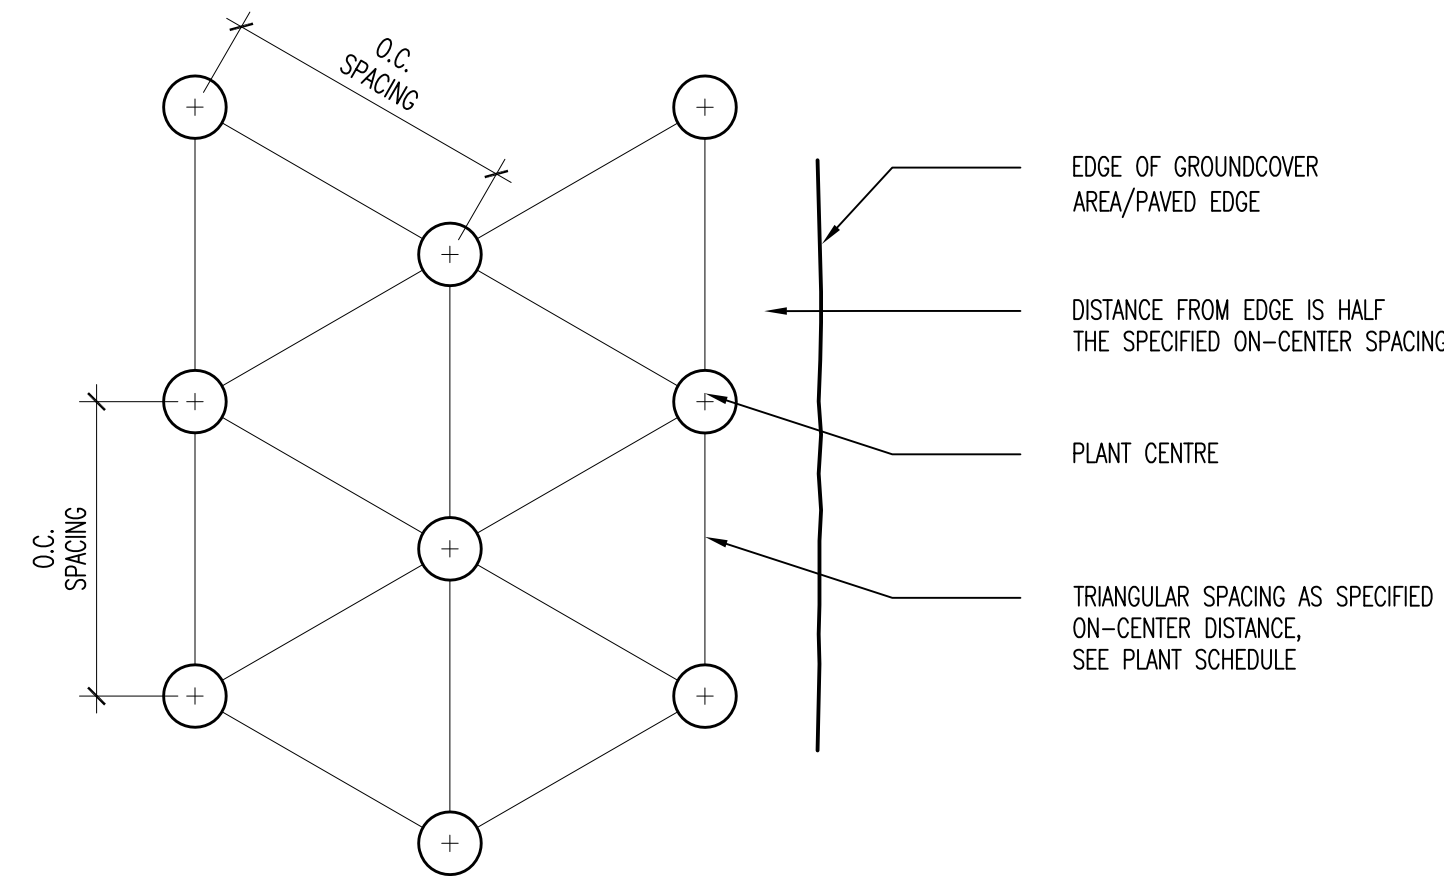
O.C. SPACING

O.C. SPACING

EDGE OF GROUNDCOVER AREA/PAVED EDGE

DISTANCE FROM EDGE IS HALF THE SPECIFIED ON–CENTER SPACING

PLANT CENTRE

TRIANGULAR SPACING AS SPECIFIED ON–CENTER DISTANCE, SEE PLANT SCHEDULE